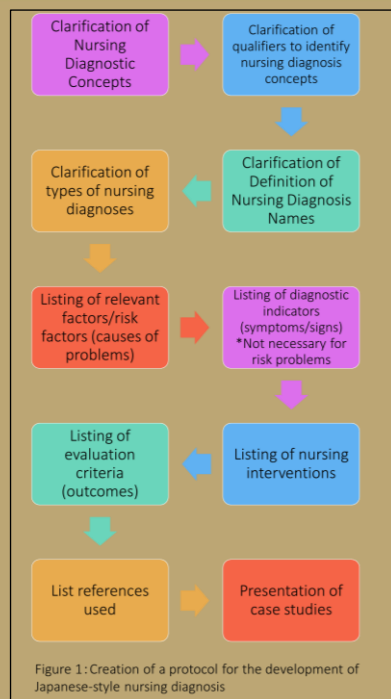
Clarification of Nursing Diagnostic Concepts

Clarification of qualifiers to identify nursing diagnosis concepts

Clarification of Definition of Nursing Diagnosis Names

Clarification of types of nursing diagnoses

Listing of relevant factors/risk factors (causes of problems)

Listing of diagnostic indicators (symptoms/signs) *Not necessary for risk problems

Listing of nursing interventions

Listing of evaluation criteria (outcomes)

List references used

Presentation of case studies

Figure 1: Creation of a protocol for the development of Japanese-style nursing diagnosis